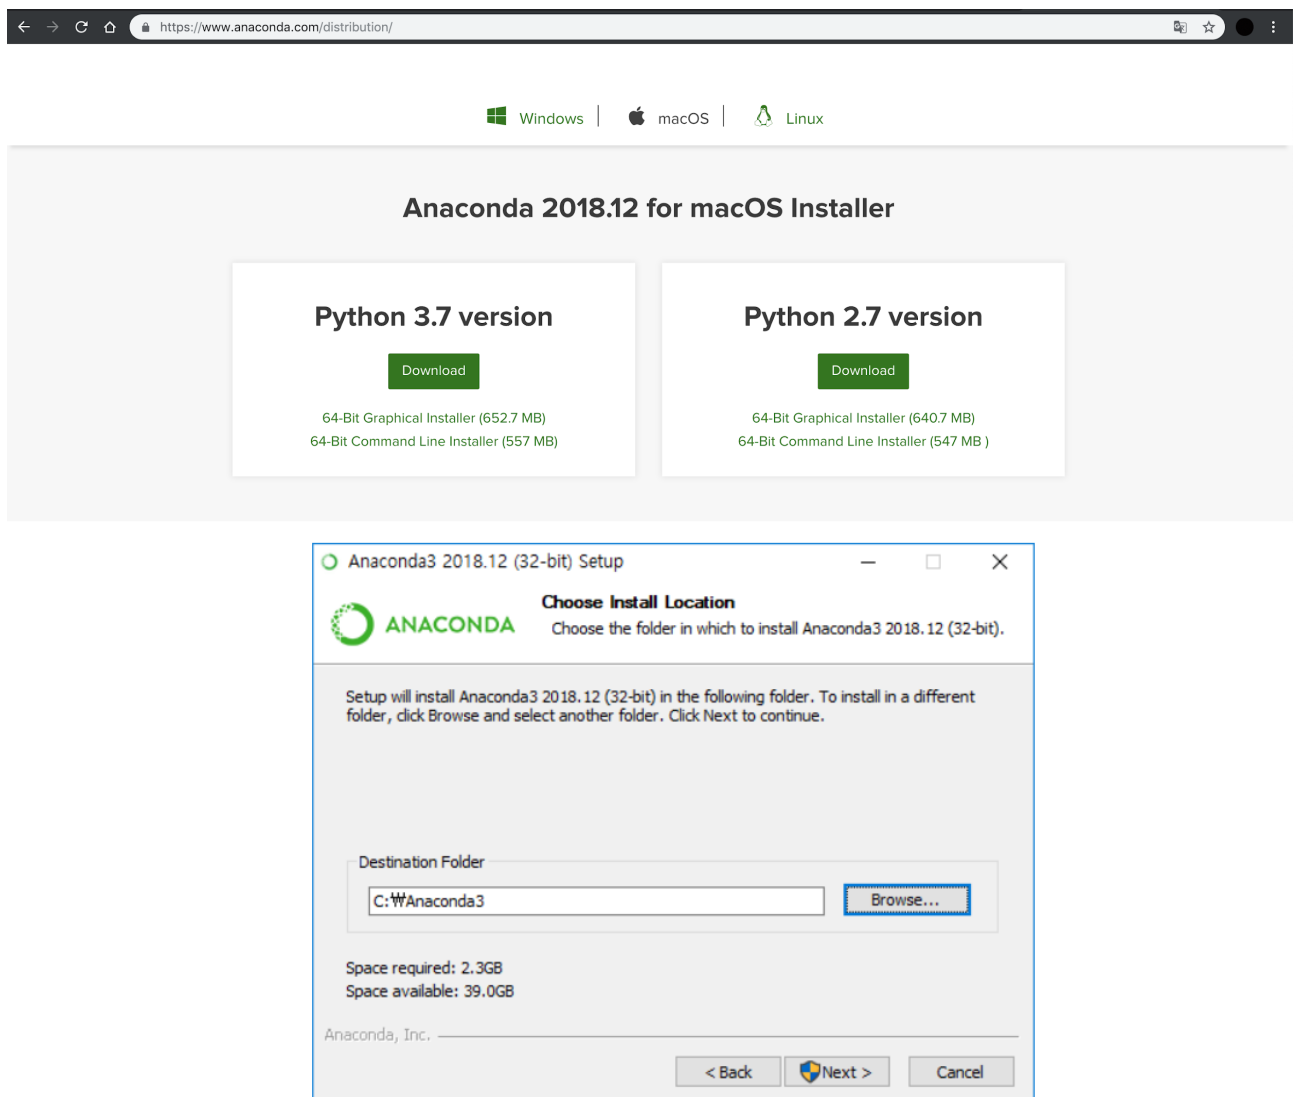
https://www.anaconda.com/distribution/

Windows | macOS | Linux

Anaconda 2018.12 for macOS Installer

Python 3.7 version

Download

64-Bit Graphical Installer (652.7 MB)
64-Bit Command Line Installer (557 MB)

Python 2.7 version

Download

64-Bit Graphical Installer (640.7 MB)
64-Bit Command Line Installer (547 MB )

Anaconda3 2018.12 (32-bit) Setup

ANACONDA

Choose Install Location
Choose the folder in which to install Anaconda3 2018.12 (32-bit).

Setup will install Anaconda3 2018.12 (32-bit) in the following folder. To install in a different folder, click Browse and select another folder. Click Next to continue.

Destination Folder

C:₩Anaconda3

Browse...

Space required: 2.3GB
Space available: 39.0GB

Anaconda, Inc.

< Back | Next > | Cancel